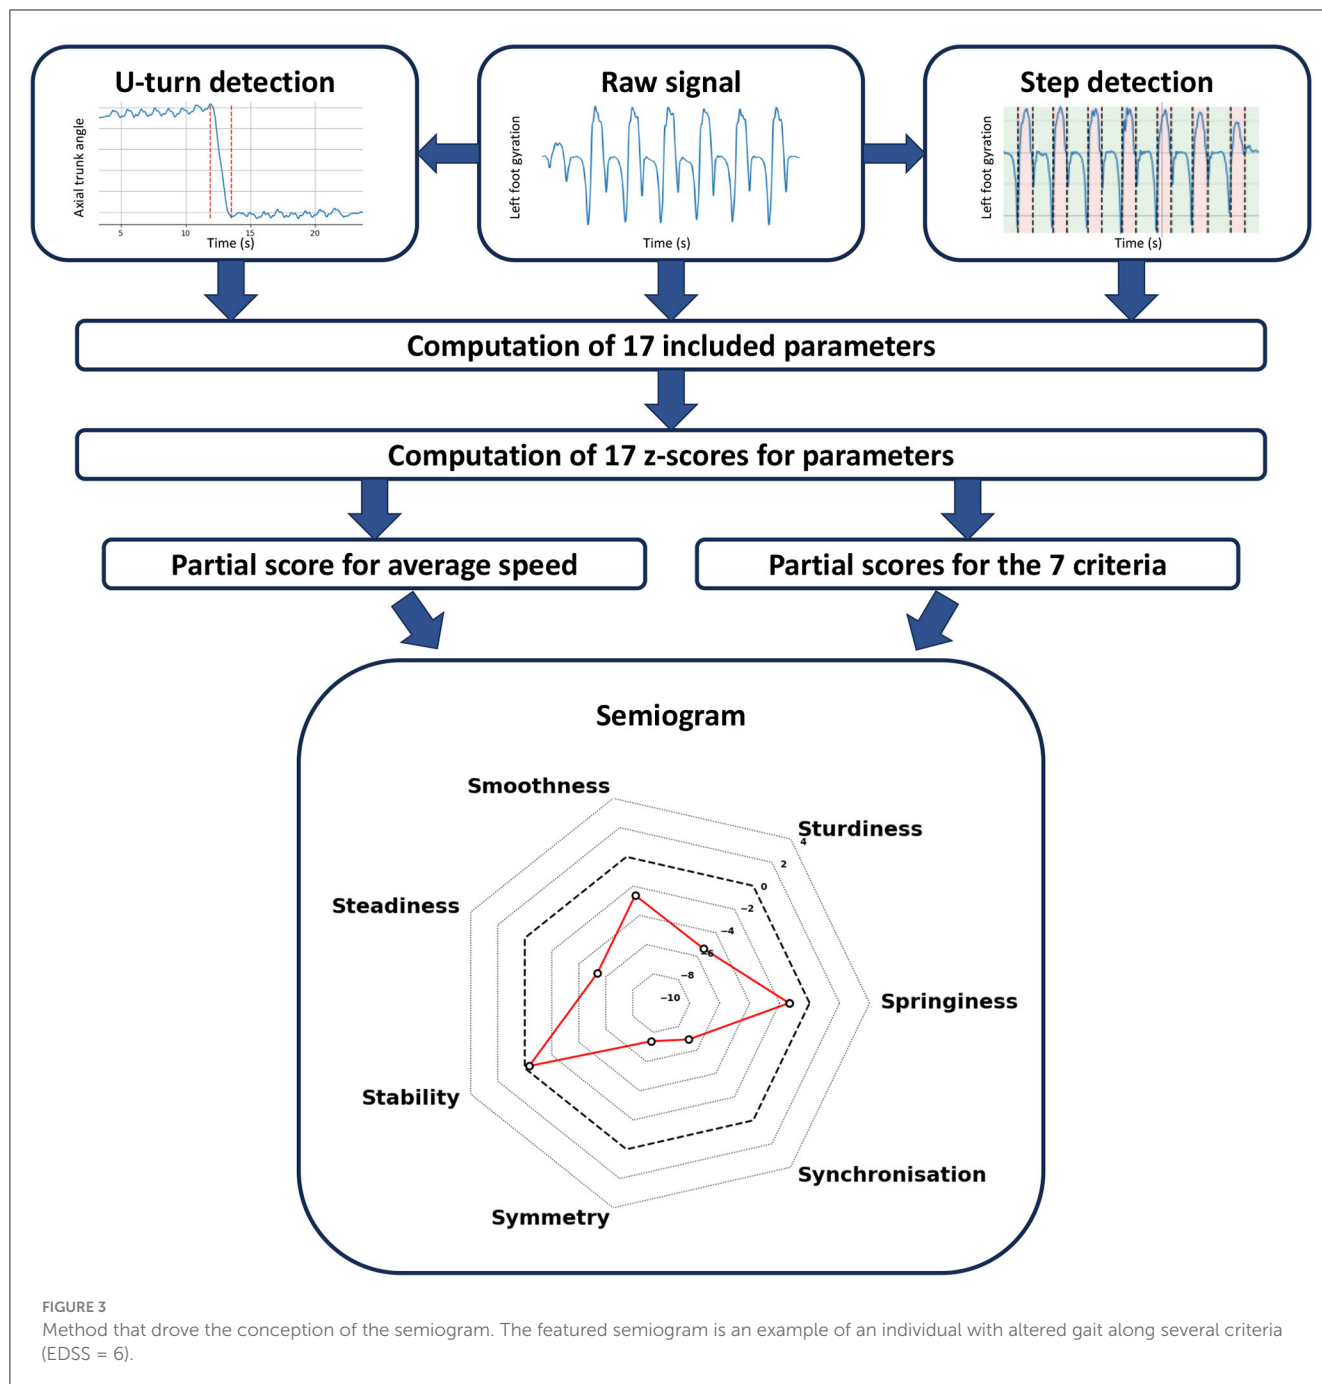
U-turn detection

Axial trunk angle

5 10 15 20

Time (s)

Raw signal

Left foot gyration

Time (s)

Step detection

Left foot gyration

Time (s)

Computation of 17 included parameters

Computation of 17 z-scores for parameters

Partial score for average speed

Partial scores for the 7 criteria

Semiogram

Smoothness

Sturdiness

4

2

0

−2

−4

−6

−8

−10

Steadiness

Springiness

Stability

Synchronisation

Symmetry

FIGURE 3
Method that drove the conception of the semiogram. The featured semiogram is an example of an individual with altered gait along several criteria (EDSS = 6).